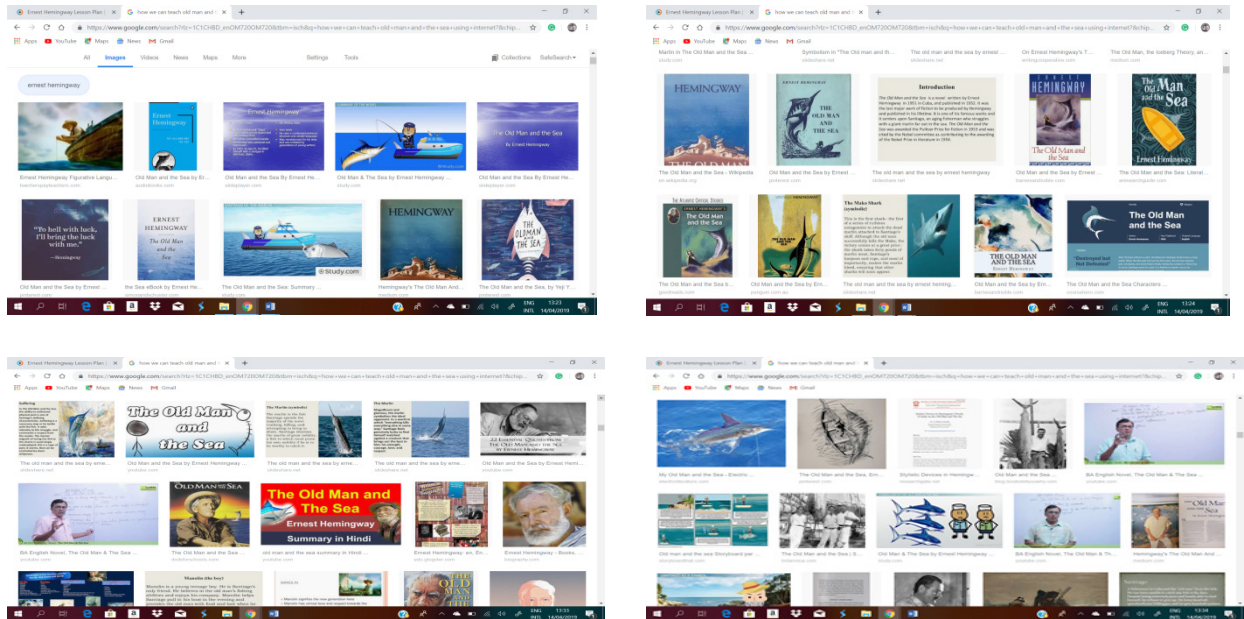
Ernest Hemingway Lesson Plan | how we can teach old man and the +

https://www.google.com/search?rlz=1C1CHBD_enOM720OM720&tbm=isch&q=how+we+can+teach+old+man+and+the+sea+using+internet?&chip

Apps YouTube Maps News Gmail

All Images Videos News Maps More Settings Tools Collections SafeSearch

ernest hemingway

Ernest Hemingway

The Old Man and the Sea

By Ernest Hemingway

Ernest Hemingway Figurative Langu... teachersapayteachers.com
Old Man and the Sea by Er... audiobooks.com
Old Man and the Sea By Ernest He... slideplayer.com
Old Man & The Sea by Ernest Hemingway ... study.com
The Old Man and the Sea By Ernest He... slideplayer.com

"To hell with luck, I'll bring the luck with me." —Hemingway

ERNEST HEMINGWAY The Old Man and the Sea

HEMINGWAY

THE OLD MAN AND THE SEA

©Study.com

Old Man and the Sea by Ernest ...
the Sea eBook by Ernest He...
The Old Man and the Sea: Summary ...
Hemingway's The Old Man And...

ENG INTL 13:23 14/04/2019

Ernest Hemingway Lesson Plan | how we can teach old man and the +

https://www.google.com/search?rlz=1C1CHBD_enOM720OM720&tbm=isch&q=how+we+can+teach+old+man+and+the+sea+using+internet?&chip

Apps YouTube Maps News Gmail

Marlin in The Old Man and the Sea ... study.com
Symbolism in "The Old man and th... slideshare.net
The old man and the sea by ernest ... slideshare.net
On Ernest Hemingway's T... writingcooperative.com
The Old Man, the Iceberg Theory, an... medium.com

HEMINGWAY

THE OLD MAN AND THE SEA

Introduction

ERNEST HEMINGWAY

The Old Man and the Sea

The Old Man and the Sea

Ernest Hemingway

The Old Man and the Sea - Wikipedia en.wikipedia.org
Old Man and the Sea by Ernest ... pinterest.com
The old man and the sea by ernest hemingway slideshare.net
Old Man and the Sea by Ernest ... barnesandnoble.com
The Old Man and the Sea: Literal... enotes.com

The Old Man and the Sea

The Mako Shark (symbolic)

THE OLD MAN AND THE SEA

The Old Man and the Sea

"Destroyed but Not Defeated"

The Old Man and the Sea b...
Old Man and the Sea by Ern...
The old man and the sea by ernest heming...
Old Man and the Sea by Ern...
Old Man and the Sea Characters ...

ENG INTL 13:24 14/04/2019

Ernest Hemingway Lesson Plan | how we can teach old man and the +

https://www.google.com/search?rlz=1C1CHBD_enOM720OM720&tbm=isch&q=how+we+can+teach+old+man+and+the+sea+using+internet?&chip

Apps YouTube Maps News Gmail

The Old Man and the Sea

The Marlin (symbolic)

The Marlin

22 LESSONS QUOTES FROM THE OLD MAN AND THE SEA

The old man and the sea by erne... slideshare.net
Old Man and the Sea by Ernest Hemingway ... youtube.com
The old man and the sea by erne... slideshare.net
The old man and the sea by erne... slideshare.net
The Old Man and the Sea by Ernest Hemi... youtube.com

OLD MAN AND THE SEA

The Old Man and The Sea

Ernest Hemingway

Summary in Hindi

BA English Novel, The Old Man & The Sea ... youtube.com
Old Man and the Sea ... dailyliteraturenews.com
old man and the sea summary in Hindi ... youtube.com
Ernest Hemingway: an. Em... edu-blogspot.com
Ernest Hemingway - Books, ... biography.com

Manolin (the boy)

THE OLD MAN

ENG INTL 13:33 14/04/2019

Ernest Hemingway Lesson Plan | how we can teach old man and the +

https://www.google.com/search?rlz=1C1CHBD_enOM720OM720&tbm=isch&q=how+we+can+teach+old+man+and+the+sea+using+internet?&chip

Apps YouTube Maps News Gmail

My Old Man and the Sea - Electric ...
The Old Man and the Sea, Ern... pinterest.com
Stylistic Devices in Heminge... enotes.com
Old Man and the Sea ...
BA English Novel, The Old Man & The Sea ... youtube.com

Old man and the sea Storyboard par ... storyboardthat.com
Old Man and the Sea | S... pinterest.com
Old Man & The Sea by Ernest Hemingway ... study.com
BA English Novel, The Old Man & Th... youtube.com
Hemingway's The Old Man And... medium.com

ENG INTL 13:38 14/04/2019